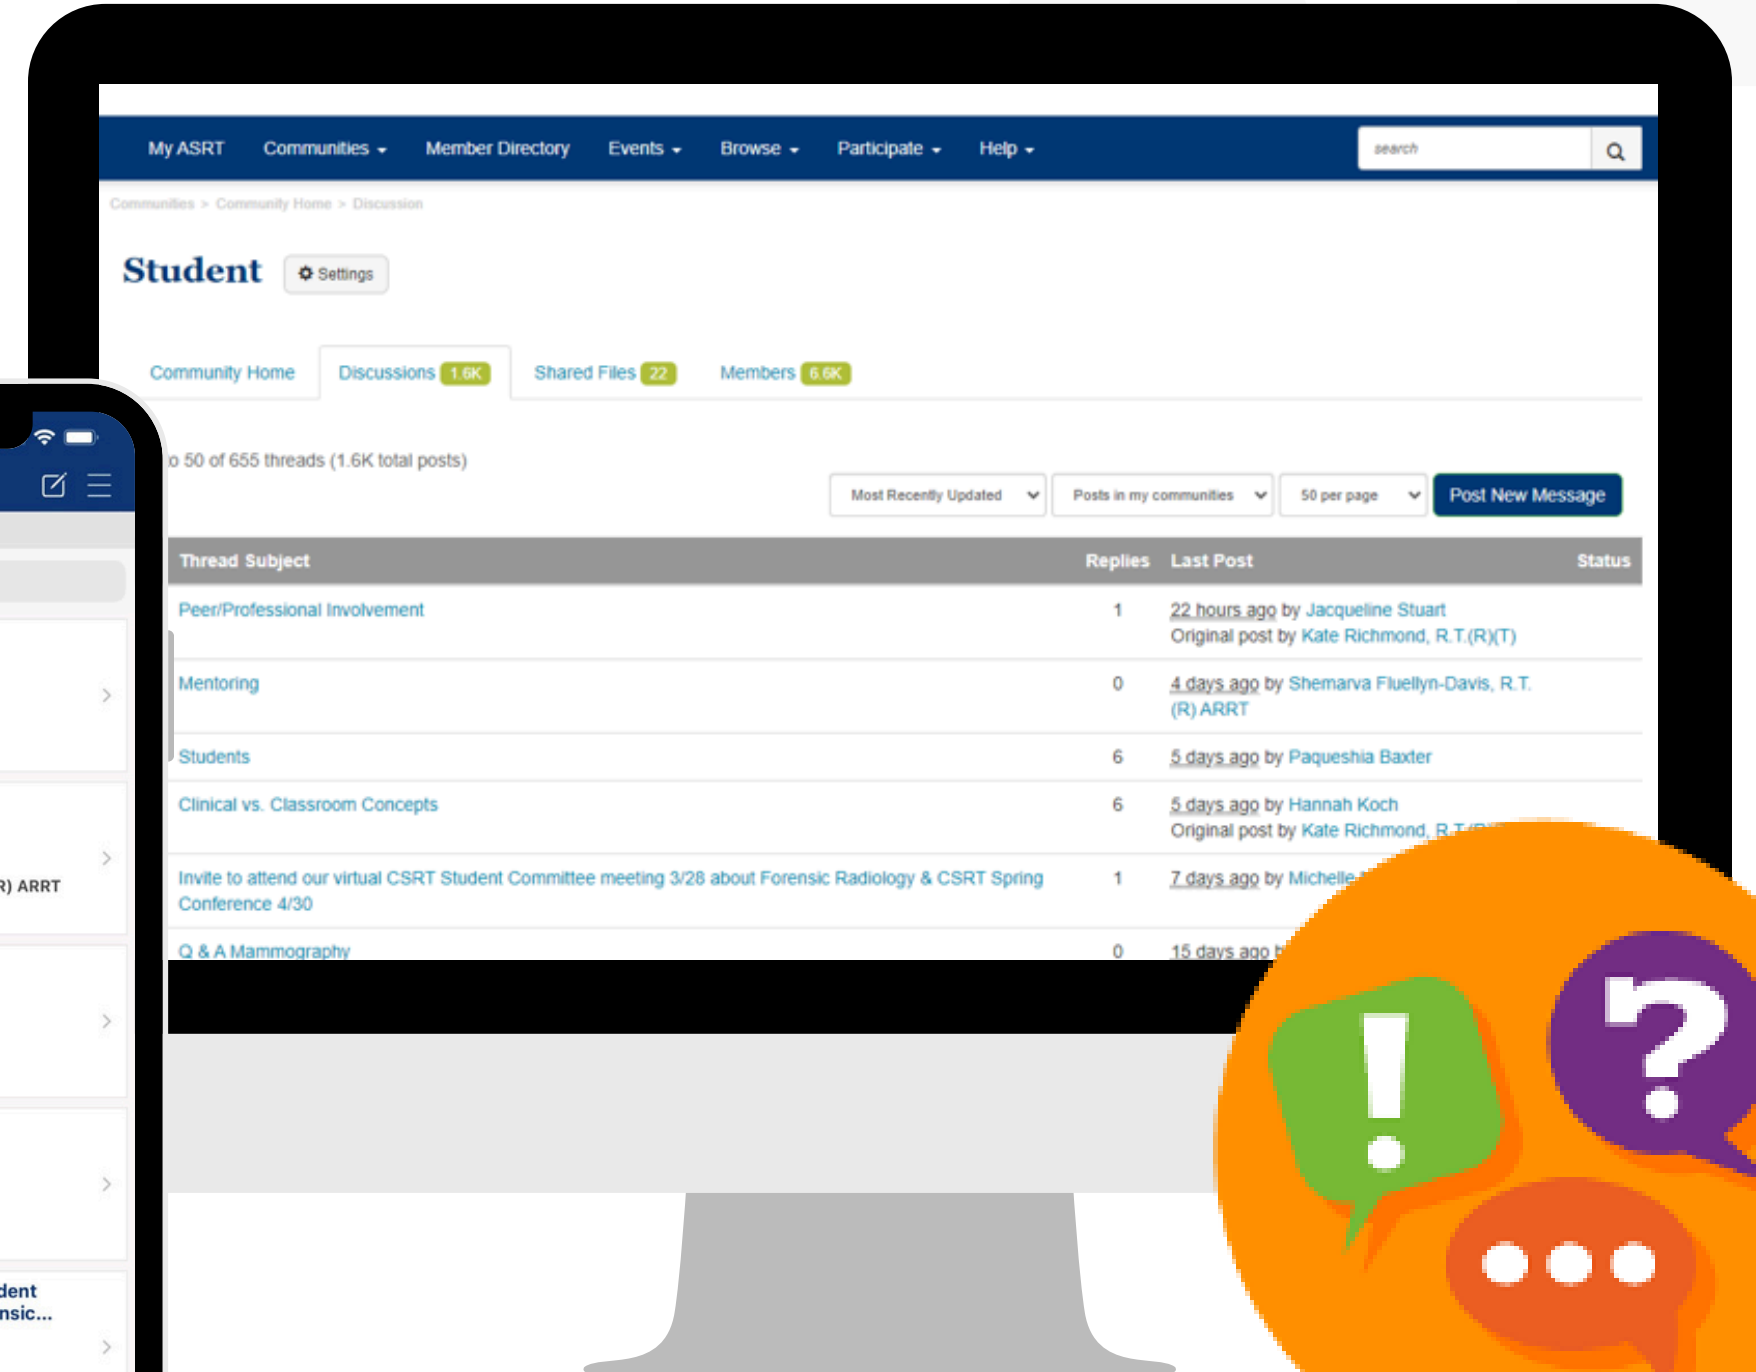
My ASRT Communities Member Directory Events Browse Participate Help

search

Communities > Community Home > Discussion

Student

Settings

Community Home Discussions 1.6K Shared Files 22 Members 6.6K

o 50 of 655 threads (1.6K total posts)

Most Recently Updated Posts in my communities 50 per page Post New Message

| Thread Subject | Replies | Last Post | Status |
|---|---|---|---|
| Peer/Professional Involvement | 1 | 22 hours ago by Jacqueline Stuart Original post by Kate Richmond, R.T.(R)(T) | |
| Mentoring | 0 | 4 days ago by Shemarva Fluellyn-Davis, R.T.(R) ARRT | |
| Students | 6 | 5 days ago by Paqueshia Baxter | |
| Clinical vs. Classroom Concepts | 6 | 5 days ago by Hannah Koch Original post by Kate Richmond, R.T.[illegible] | |
| Invite to attend our virtual CSRT Student Committee meeting 3/28 about Forensic Radiology & CSRT Spring Conference 4/30 | 1 | 7 days ago by Michelle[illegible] | |
| Q & A Mammography | 0 | 15 days ago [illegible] | |

) ARRT

dent
nsic...